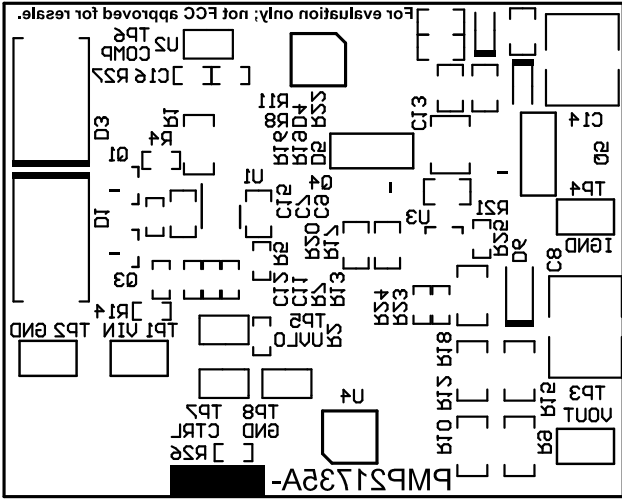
For evaluation only; not FCC approved for resale.
TP6
COMP
U2
C16 R27
D3
R11
R22
D4
R8
R19
R16
C13
C14
D5
R4
R1
Q1
Q6
D2
U1
Q4
C7
C9
C15
TP4
IGND
D1
U3
R21
R25
R20
R17
R6
D6
C8
Q3
C12
C11
R7
R13
R24
R23
R14
TP5
UVLO
R5
TP2 GND
TP1 VIN
R18
R12
R15
TP3
VOUT
U4
TP7
CTRL
TP8
GND
R26
R10
R9
PMP21735A-